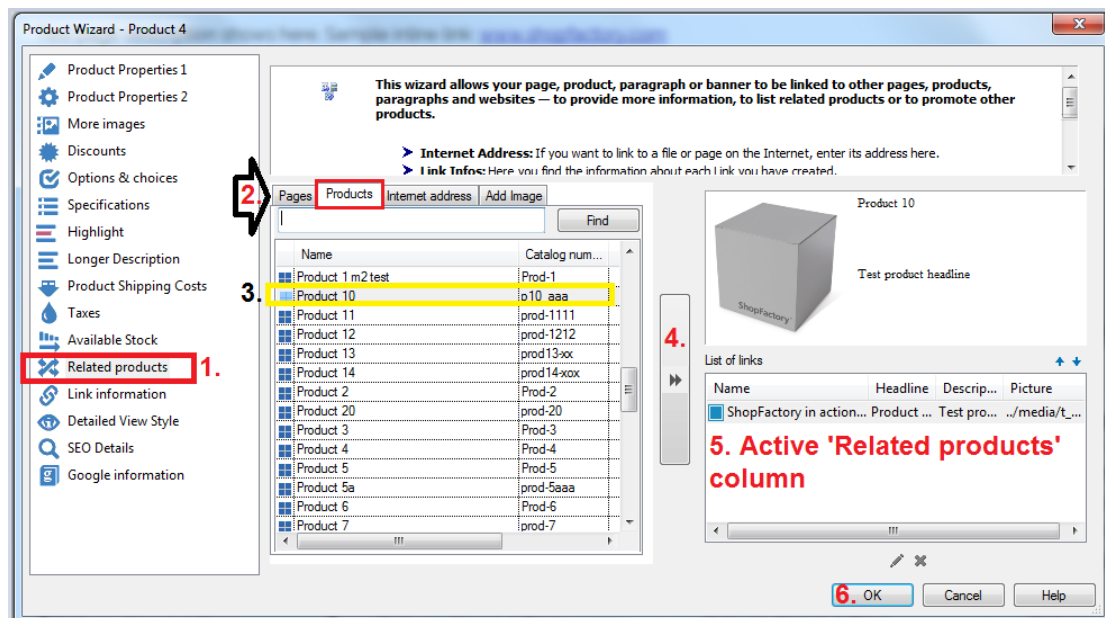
Product Wizard - Product 4

Product Properties 1
Product Properties 2
More images
Discounts
Options & choices
Specifications
Highlight
Longer Description
Product Shipping Costs
Taxes
Available Stock
Related products
1.
Link information
Detailed View Style
SEO Details
Google information

This wizard allows your page, product, paragraph or banner to be linked to other pages, products, paragraphs and websites — to provide more information, to list related products or to promote other products.

Internet Address: If you want to link to a file or page on the Internet, enter its address here.

Link Infos: Here you find the information about each Link you have created.

2.
Pages | Products | Internet address | Add Image

Find

| Name | Catalog num... |
|---|---|
| Product 1 m2 test | Prod-1 |
| Product 10 | p10_aaa |
| Product 11 | prod-1111 |
| Product 12 | prod-1212 |
| Product 13 | prod13-xx |
| Product 14 | prod14-xox |
| Product 2 | Prod-2 |
| Product 20 | prod-20 |
| Product 3 | Prod-3 |
| Product 4 | Prod-4 |
| Product 5 | Prod-5 |
| Product 5a | prod-5aaa |
| Product 6 | Prod-6 |
| Product 7 | prod-7 |

3.

4.

Product 10

Test product headline

ShopFactory

List of links

| Name | Headline | Descrip... | Picture |
|---|---|---|---|
| ShopFactory in action... | Product ... | Test pro... | ../media/t_... |

5. Active 'Related products' column

6. OK
Cancel
Help